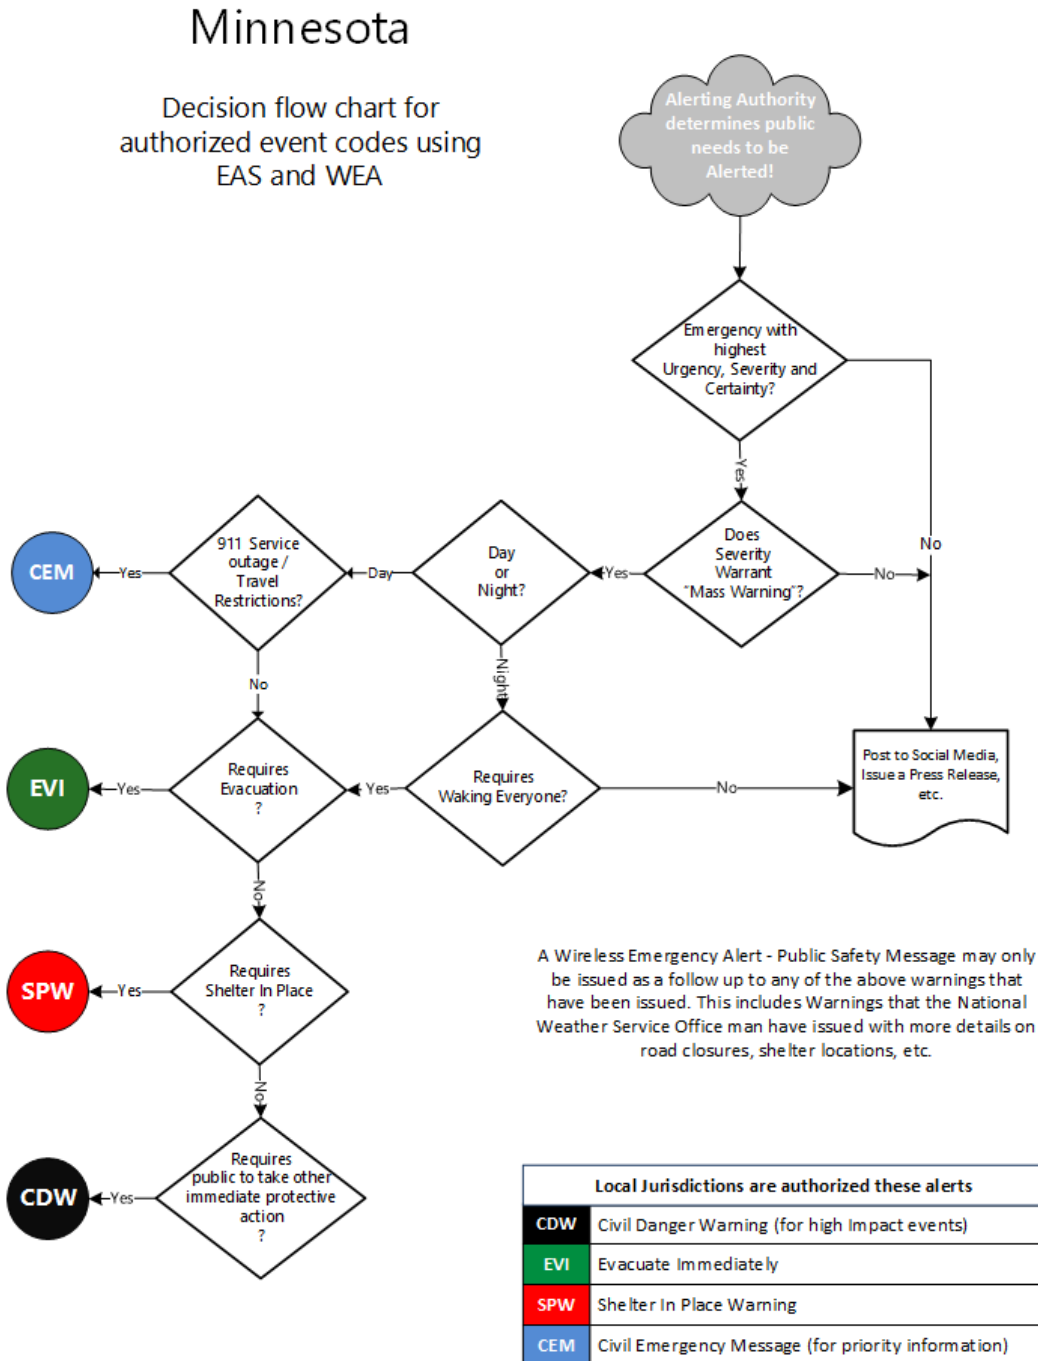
Minnesota

Decision flow chart for authorized event codes using EAS and WEA

Alerting Authority determines public needs to be Alerted!

Emergency with highest Urgency, Severity and Certainty?

Yes

No

Does Severity Warrant "Mass Warning"?

No

Yes

Day or Night?

Day

911 Service outage / Travel Restrictions?

Yes

CEM

No

Night

Requires Waking Everyone?

No

Post to Social Media, Issue a Press Release, etc.

Yes

Requires Evacuation ?

Yes

EVI

No

Requires Shelter In Place ?

Yes

SPW

No

Requires public to take other immediate protective action ?

Yes

CDW

A Wireless Emergency Alert - Public Safety Message may only be issued as a follow up to any of the above warnings that have been issued. This includes Warnings that the National Weather Service Office man have issued with more details on road closures, shelter locations, etc.

| Local Jurisdictions are authorized these alerts | |
|---|---|
| CDW | Civil Danger Warning (for high Impact events) |
| EVI | Evacuate Immediately |
| SPW | Shelter In Place Warning |
| CEM | Civil Emergency Message (for priority information) |